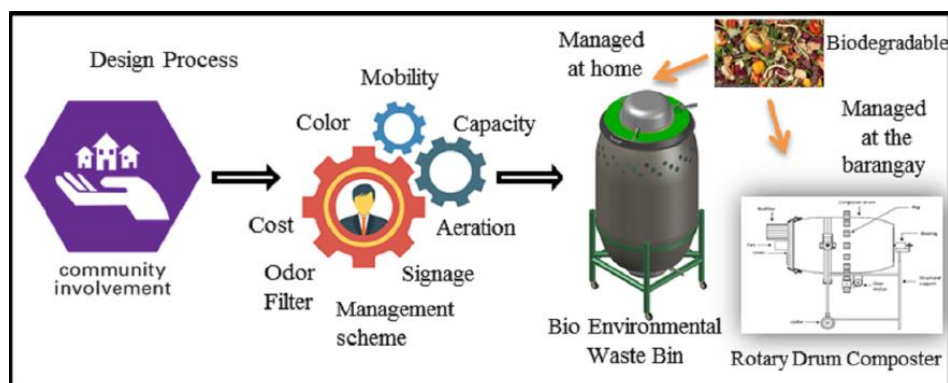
Design Process

community involvement

Mobility

Color

Capacity

Cost

Aeration

Odor Filter

Signage

Management scheme

Managed at home

Biodegradable

Managed at the barangay

Bio Environmental Waste Bin

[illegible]

Rotary Drum Composter